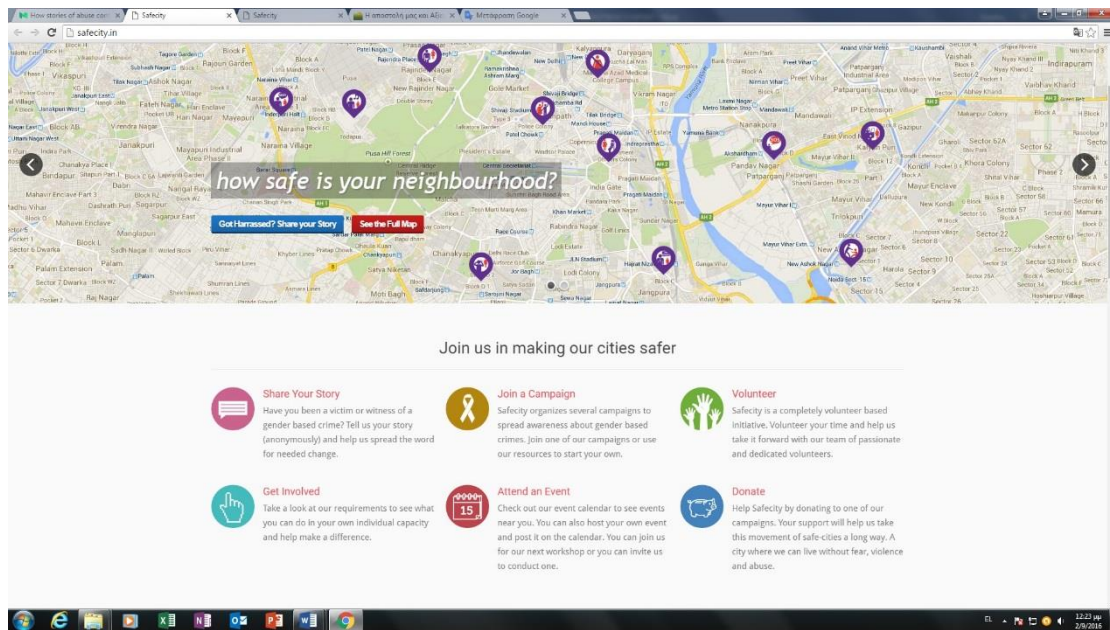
How stories of abuse cou | Safecity | Safecity | Η αποστολή μας και Αξί | Μετάφραση Google

safecity.in

how safe is your neighbourhood?

Got Harrassed? Share your Story | See the Full Map

Join us in making our cities safer

Share Your Story
Have you been a victim or witness of a gender based crime? Tell us your story (anonymously) and help us spread the word for needed change.

Join a Campaign
Safecity organizes several campaigns to spread awareness about gender based crimes. Join one of our campaigns or use our resources to start your own.

Volunteer
Safecity is a completely volunteer based initiative. Volunteer your time and help us take it forward with our team of passionate and dedicated volunteers.

Get Involved
Take a look at our requirements to see what you can do in your own individual capacity and help make a difference.

Attend an Event
Check out our event calendar to see events near you. You can also host your own event and post it on the calendar. You can join us for our next workshop or you can invite us to conduct one.

15

Donate
Help Safecity by donating to one of our campaigns. Your support will help us take this movement of safe-cities a long way. A city where we can live without fear, violence and abuse.

EL 12:23 μμ 2/9/2015